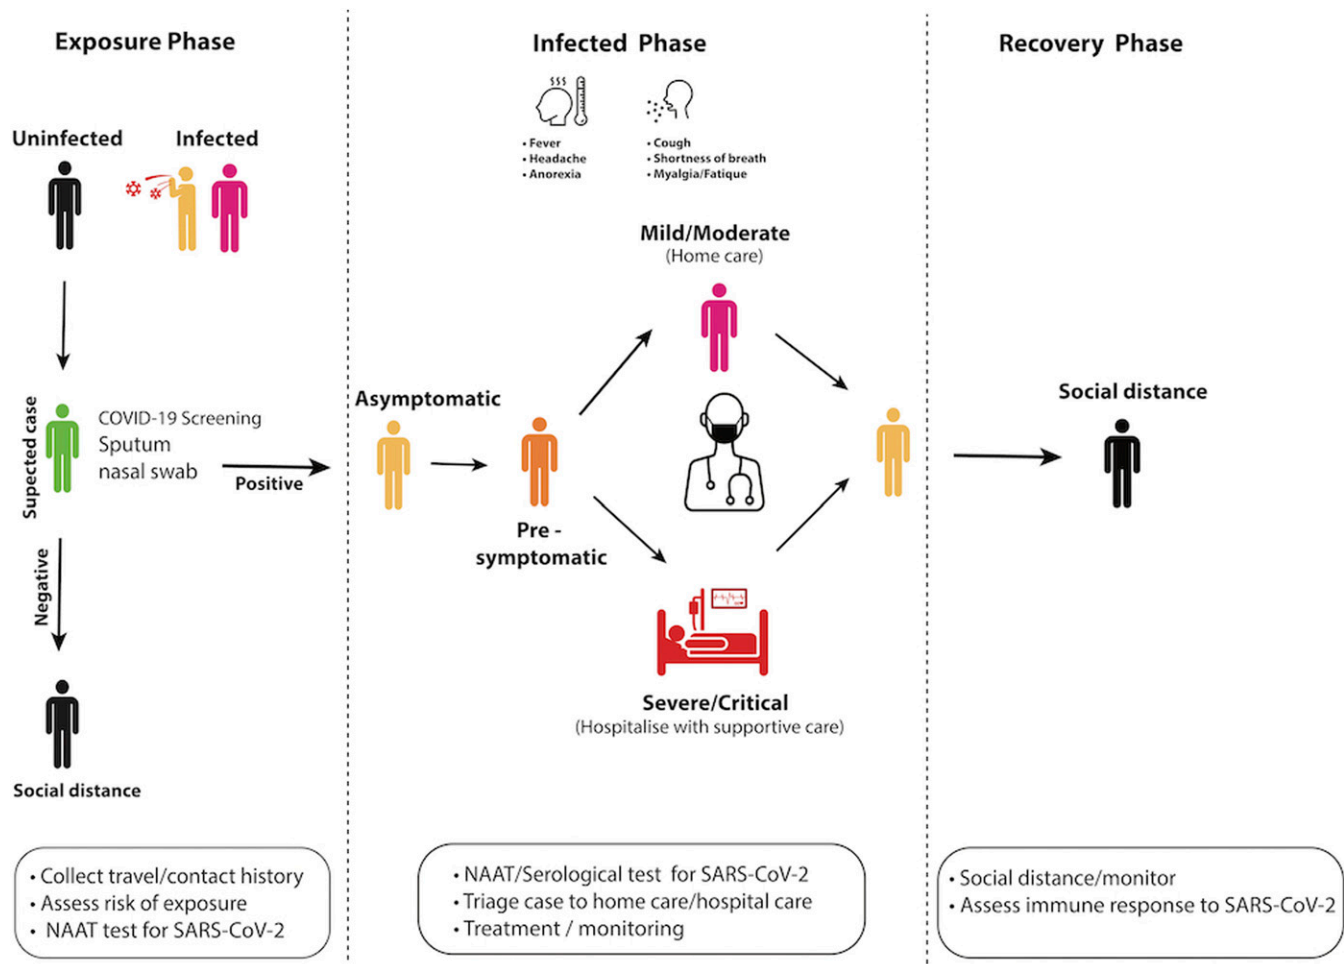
Exposure Phase

Uninfected

Infected

Supected case

COVID-19 Screening
Sputum
nasal swab

Positive

Negative

Social distance

• Collect travel/contact history
• Assess risk of exposure
• NAAT test for SARS-CoV-2

Infected Phase

• Fever
• Headache
• Anorexia

• Cough
• Shortness of breath
• Myalgia/Fatique

Mild/Moderate
(Home care)

Asymptomatic

Pre - symptomatic

Severe/Critical
(Hospitalise with supportive care)

• NAAT/Serological test for SARS-CoV-2
• Triage case to home care/hospital care
• Treatment / monitoring

Recovery Phase

Social distance

• Social distance/monitor
• Assess immune response to SARS-CoV-2